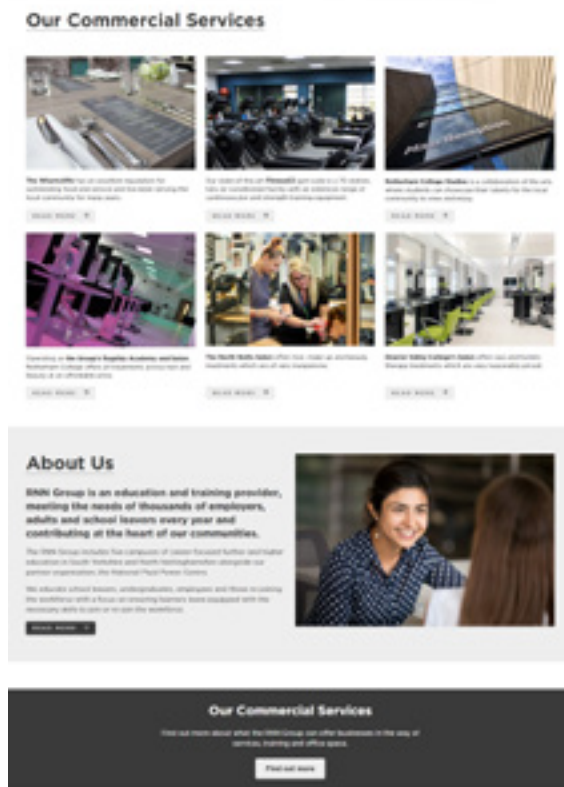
Our Commercial Services

The Whartcliffe has an excellent reputation for outstanding food and service and has been serving the local community for many years. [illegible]

READ MORE

Our state of the art Fitness21 gym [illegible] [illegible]

READ MORE

Rotherham College Studios is a collaboration of the arts where students can showcase their talents to the local community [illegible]

READ MORE

Operating as the Group's Hospitality Academy and Salon Rotherham College offers all treatments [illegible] at an affordable price.

READ MORE

The North Notts Salon offers hair, make up and beauty treatments which are all very inexpensive.

READ MORE

Dearne Valley College's Salon offers you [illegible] therapy treatments which are also reasonably priced.

READ MORE

About Us

RNN Group is an education and training provider, meeting the needs of thousands of employers, adults and school leavers every year and contributing at the heart of our communities.

The RNN Group includes five campuses of career focused further and higher education in South Yorkshire and North Nottinghamshire alongside our partner organisation, the National Fluid Power Centre.

We educate school leavers, undergraduates, employees and those re-joining the workforce with a focus on ensuring learners leave equipped with the necessary skills to join or re-join the workforce.

READ MORE

Our Commercial Services

Find out more about what the RNN Group can offer businesses in the way of services, training and office space.

Find out more